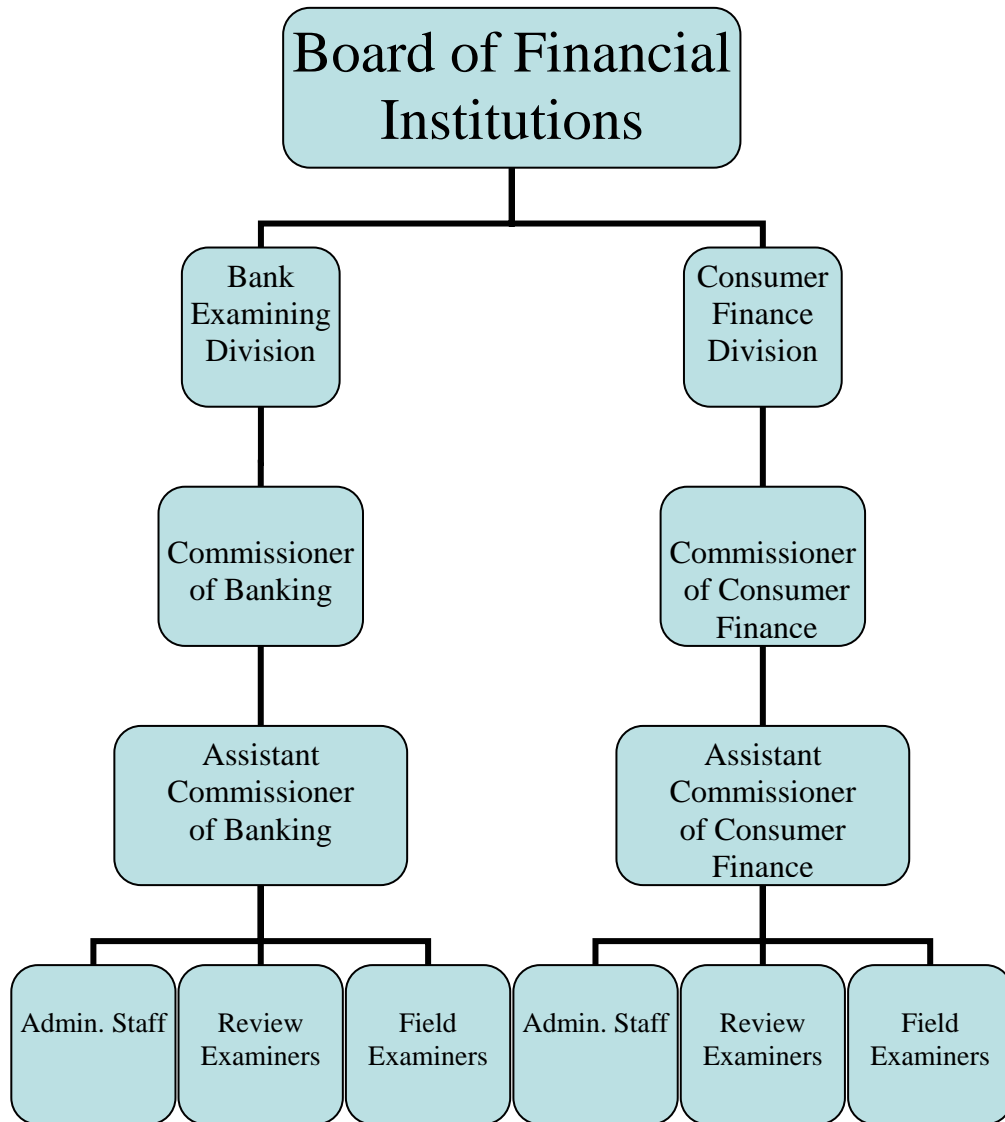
Board of Financial Institutions

Bank Examining Division

Commissioner of Banking

Assistant Commissioner of Banking

Admin. Staff

Review Examiners

Field Examiners

Consumer Finance Division

Commissioner of Consumer Finance

Assistant Commissioner of Consumer Finance

Admin. Staff

Review Examiners

Field Examiners